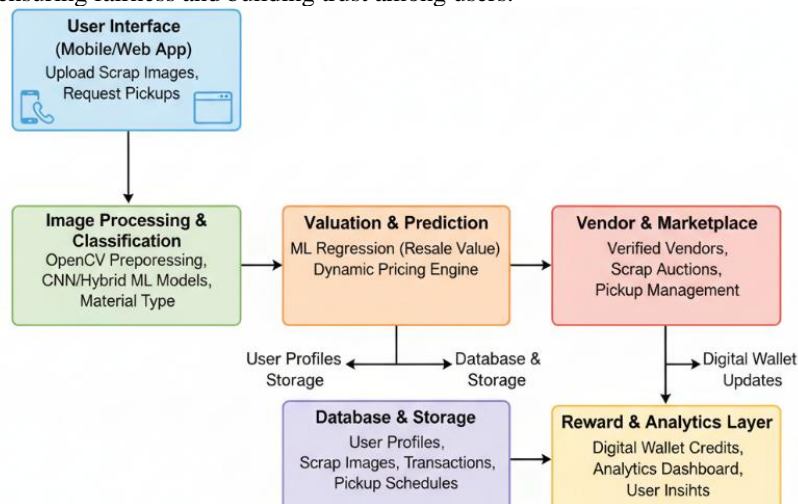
ensuring fairness and building trust among users.

User Interface
(Mobile/Web App)
Upload Scrap Images,
Request Pickups

Image Processing &
Classification
OpenCV Preporessing,
CNN/Hybrid ML Models,
Material Type

Valuation & Prediction
ML Regression (Resale Value)
Dynamic Pricing Engine

Vendor & Marketplace
Verified Vendors,
Scrap Auctions,
Pickup Management

User Profiles
Storage

Database &
Storage

Digital Wallet
Updates

Database & Storage
User Profiles,
Scrap Images, Transactions,
Pickup Schedules

Reward & Analytics Layer
Digital Wallet Credits,
Analytics Dashboard,
User Insihts